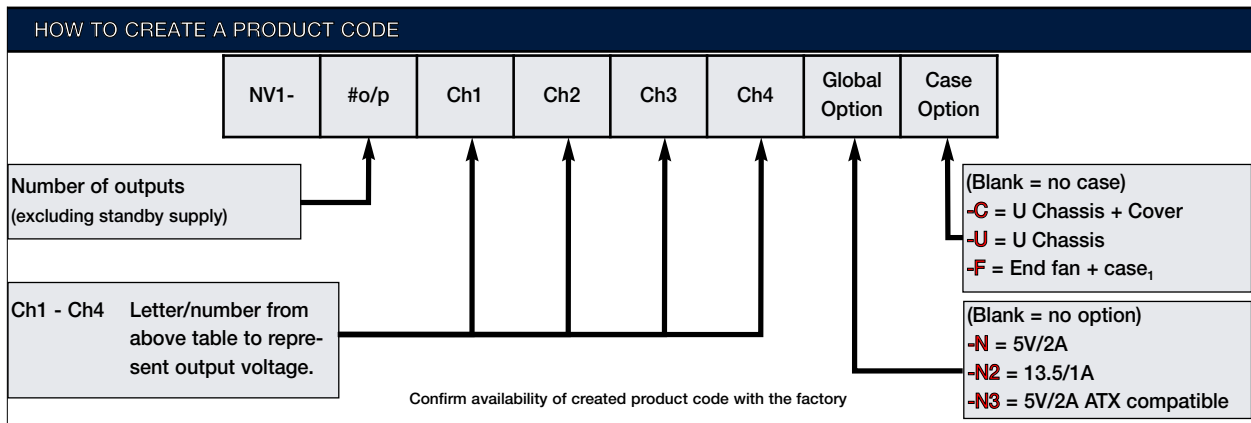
HOW TO CREATE A PRODUCT CODE

| NV1- | #o/p | Ch1 | Ch2 | Ch3 | Ch4 | Global Option | Case Option |
|---|---|---|---|---|---|---|---|

Number of outputs
(excluding standby supply)

Ch1 - Ch4 Letter/number from above table to represent output voltage.

(Blank = no case)
-C = U Chassis + Cover
-U = U Chassis
-F = End fan + case$_1$

(Blank = no option)
-N = 5V/2A
-N2 = 13.5/1A
-N3 = 5V/2A ATX compatible

Confirm availability of created product code with the factory